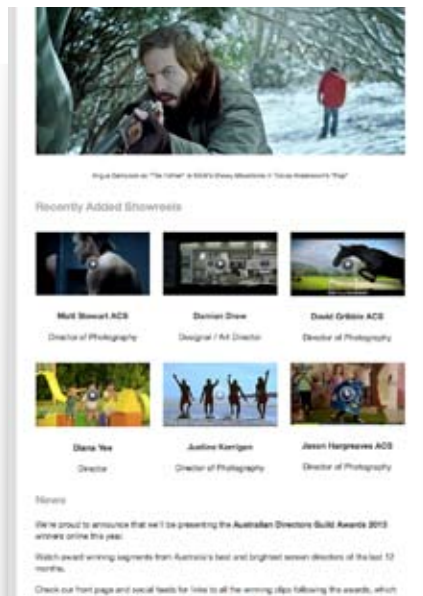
Angus Sampson as "The Father" in SBS's Snowy Mountains in Tobias Andersson's "Trap"

Recently Added Showreels

Matt Stewart ACS
Director of Photography

Damian Drew
Designer / Art Director

David Gribble ACS
Director of Photography

Diana Yee
Director

Justine Kerrigan
Director of Photography

Jason Hargreaves ACS
Director of Photography

News

We're proud to announce that we'll be presenting the Australian Directors Guild Awards 2013 winners online this year.

Watch award winning segments from Australia's best and brightest screen directors of the last 12 months.

Check our front page and social feeds for links to all the winning clips following the awards, which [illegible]